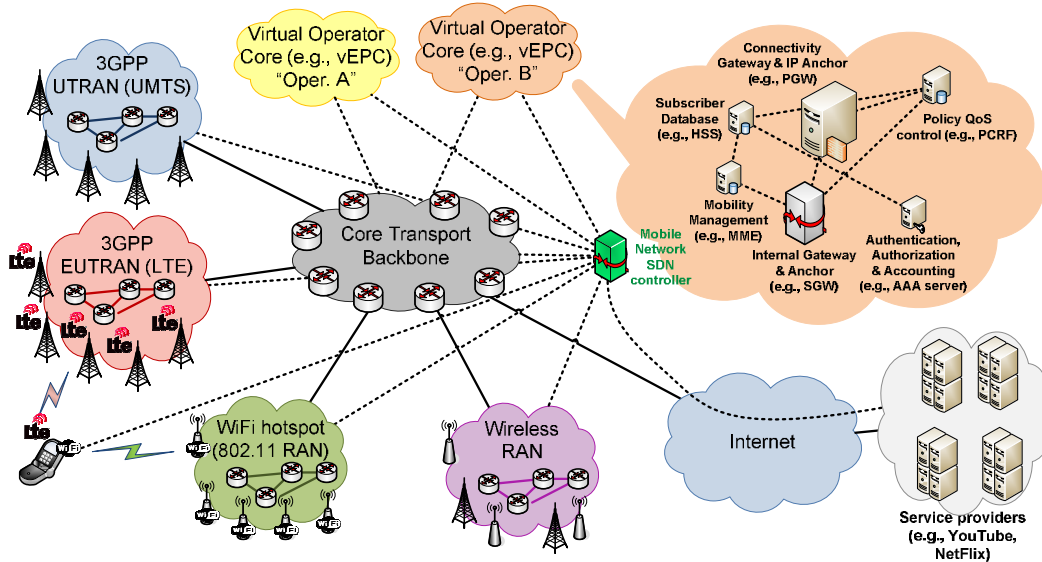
3GPP UTRAN (UMTS)

Virtual Operator Core (e.g., vEPC) "Oper. A"

Virtual Operator Core (e.g., vEPC) "Oper. B"

Connectivity Gateway & IP Anchor (e.g., PGW)

Subscriber Database (e.g., HSS)

Policy QoS control (e.g., PCRF)

Mobility Management (e.g., MME)

Internal Gateway & Anchor (e.g., SGW)

Authentication, Authorization & Accounting (e.g., AAA server)

3GPP EUTRAN (LTE)

Core Transport Backbone

Mobile Network SDN controller

LTE

LTE

LTE

LTE

LTE

LTE

WiFi

WiFi hotspot (802.11 RAN)

WiFi

WiFi

WiFi

WiFi

WiFi

Wireless RAN

Internet

Service providers (e.g., YouTube, NetFlix)